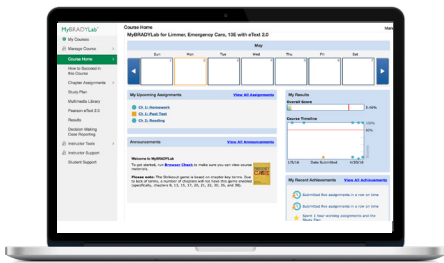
MyBRADYLab

My Courses
Manage Course
Course Home
How to Succeed in the Course
Chapter Assignments
Study Plan
Multimedia Library
Pearson eText 2.0
Results
Decision Making Case Reporting
Instructor Tools
Instructor Support
Student Support

Course Home
MyBRADYLab for Limmer, Emergency Care, 13E with eText 2.0
Mark

May
Sun Mon Tue Wed Thu Fri Sat

My Upcoming Assignments View All Assignments
Ch 1: Homework
Ch 1: Post Test
Ch 1: Reading

Announcements View All Announcements
Welcome to MyBRADYLab
To get started, run Browser Check to make sure you can view course materials.
Please note: The Strikeout game is based on chapter key terms. Due to lack of terms, a number of chapters will not have this game enabled (specifically, chapters 6, 13, 15, 17, 20, 21, 22, 23, 27, 30, 35).

My Results
Overall Score
0.44%
Course Timeline
100%
50%
0%
1/5/16 Date Submitted 5/20/16

My Recent Achievements View All Achievements
Submitted five assignments in a row on time
Submitted three assignments in a row on time
Spent 1 hour working assignments and the Study Plan